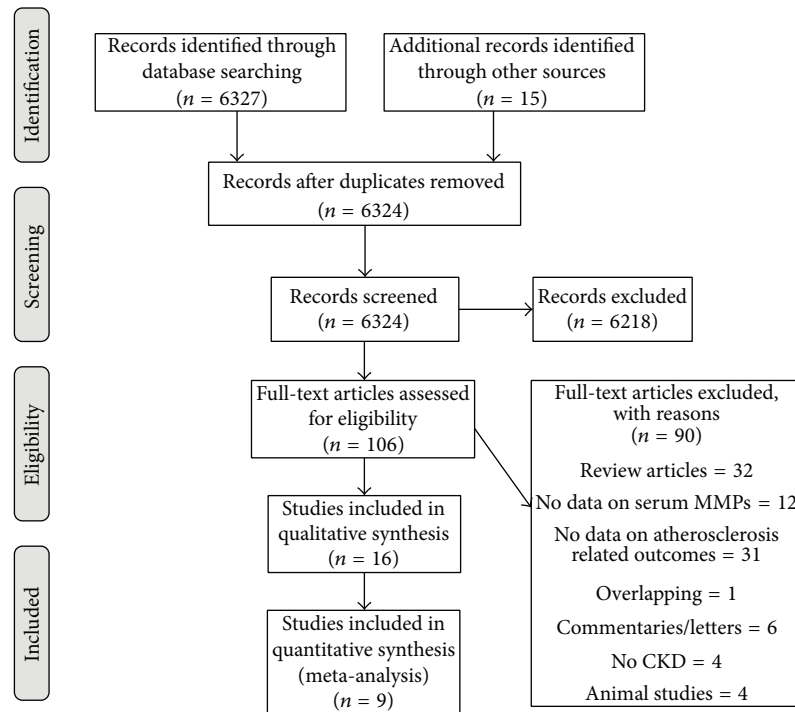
Identification

Records identified through database searching ($n = 6327$)

Additional records identified through other sources ($n = 15$)

Records after duplicates removed ($n = 6324$)

Screening

Records screened ($n = 6324$)

Records excluded ($n = 6218$)

Eligibility

Full-text articles assessed for eligibility ($n = 106$)

Full-text articles excluded, with reasons ($n = 90$)

Review articles = 32

No data on serum MMPs = 12

No data on atherosclerosis related outcomes = 31

Overlapping = 1

Commentaries/letters = 6

No CKD = 4

Animal studies = 4

Studies included in qualitative synthesis ($n = 16$)

Included

Studies included in quantitative synthesis (meta-analysis) ($n = 9$)